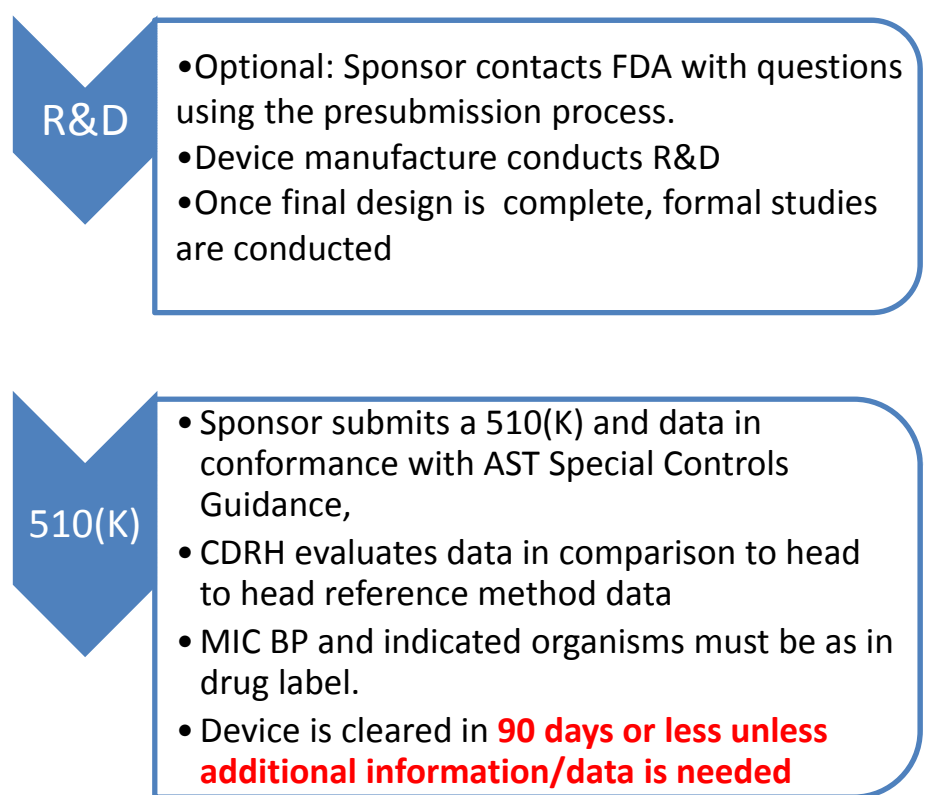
R&D

•Optional: Sponsor contacts FDA with questions using the presubmission process.
•Device manufacture conducts R&D
•Once final design is complete, formal studies are conducted

510(K)

• Sponsor submits a 510(K) and data in conformance with AST Special Controls Guidance,
• CDRH evaluates data in comparison to head to head reference method data
• MIC BP and indicated organisms must be as in drug label.
• Device is cleared in 90 days or less unless additional information/data is needed